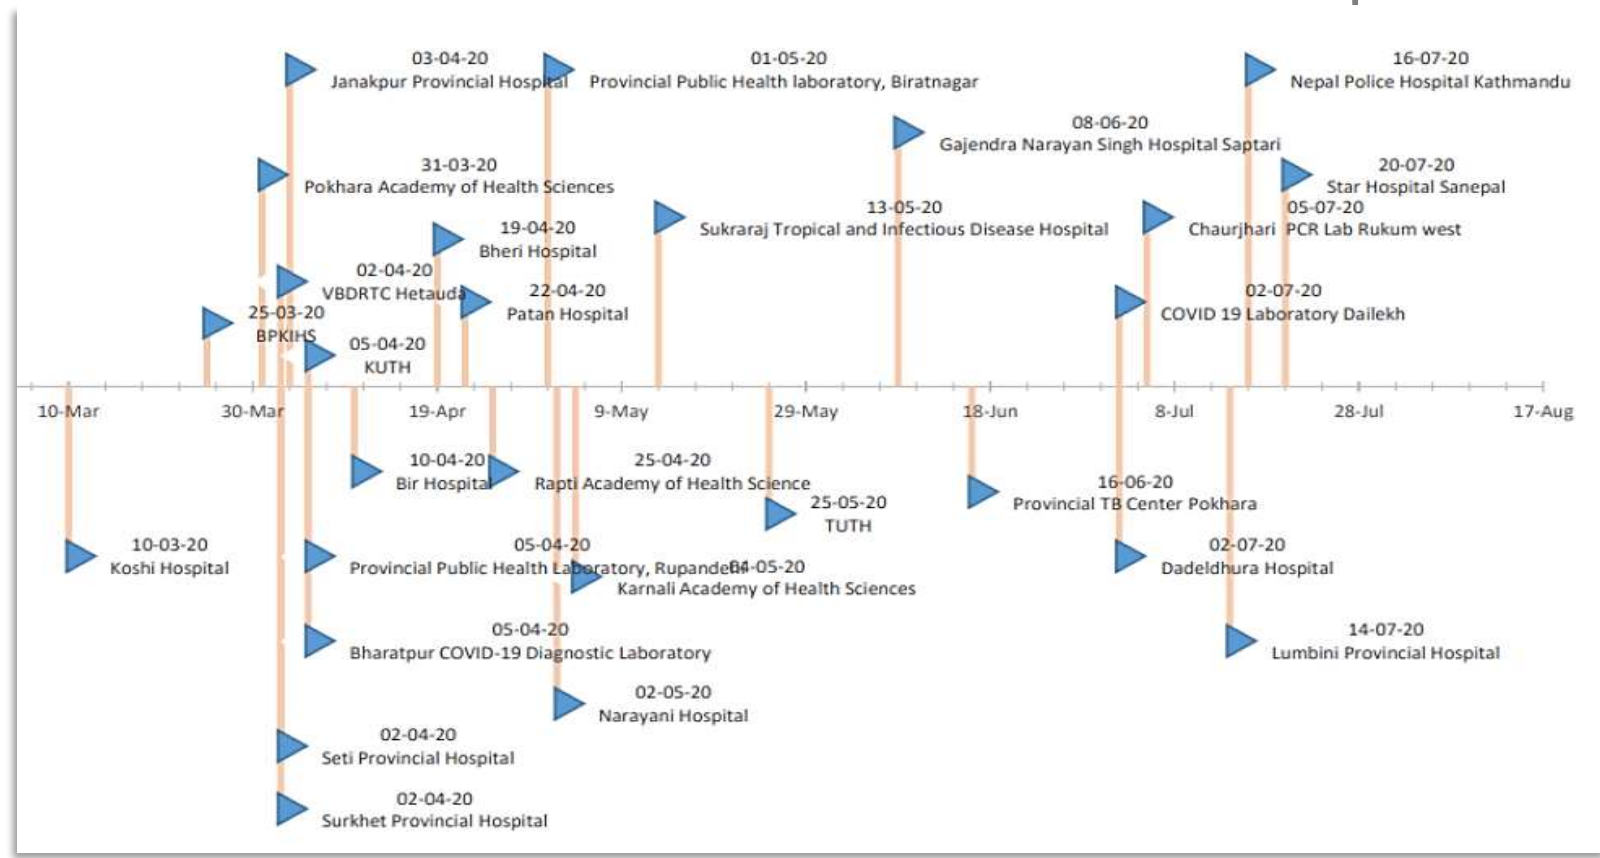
03-04-20
Janakpur Provincial Hospital

01-05-20
Provincial Public Health laboratory, Biratnagar

16-07-20
Nepal Police Hospital Kathmandu

08-06-20
Gajendra Narayan Singh Hospital Saptari

31-03-20
Pokhara Academy of Health Sciences

20-07-20
Star Hospital Sanepal

13-05-20
Sukraraj Tropical and Infectious Disease Hospital

05-07-20
Chaurjhari PCR Lab Rukum west

19-04-20
Bheri Hospital

02-04-20
VBDRTC Hetauda

22-04-20
Patan Hospital

02-07-20
COVID 19 Laboratory Dailekh

25-03-20
BPKIHS

05-04-20
KUTH

10-Mar 30-Mar 19-Apr 9-May 29-May 18-Jun 8-Jul 28-Jul 17-Aug

10-04-20
Bir Hospital

25-04-20
Rapti Academy of Health Science

25-05-20
TUTH

16-06-20
Provincial TB Center Pokhara

10-03-20
Koshi Hospital

05-04-20
Provincial Public Health Laboratory, Rupandehi

04-05-20
Karnali Academy of Health Sciences

02-07-20
Dadeldhura Hospital

05-04-20
Bharatpur COVID-19 Diagnostic Laboratory

14-07-20
Lumbini Provincial Hospital

02-05-20
Narayani Hospital

02-04-20
Seti Provincial Hospital

02-04-20
Surkhet Provincial Hospital